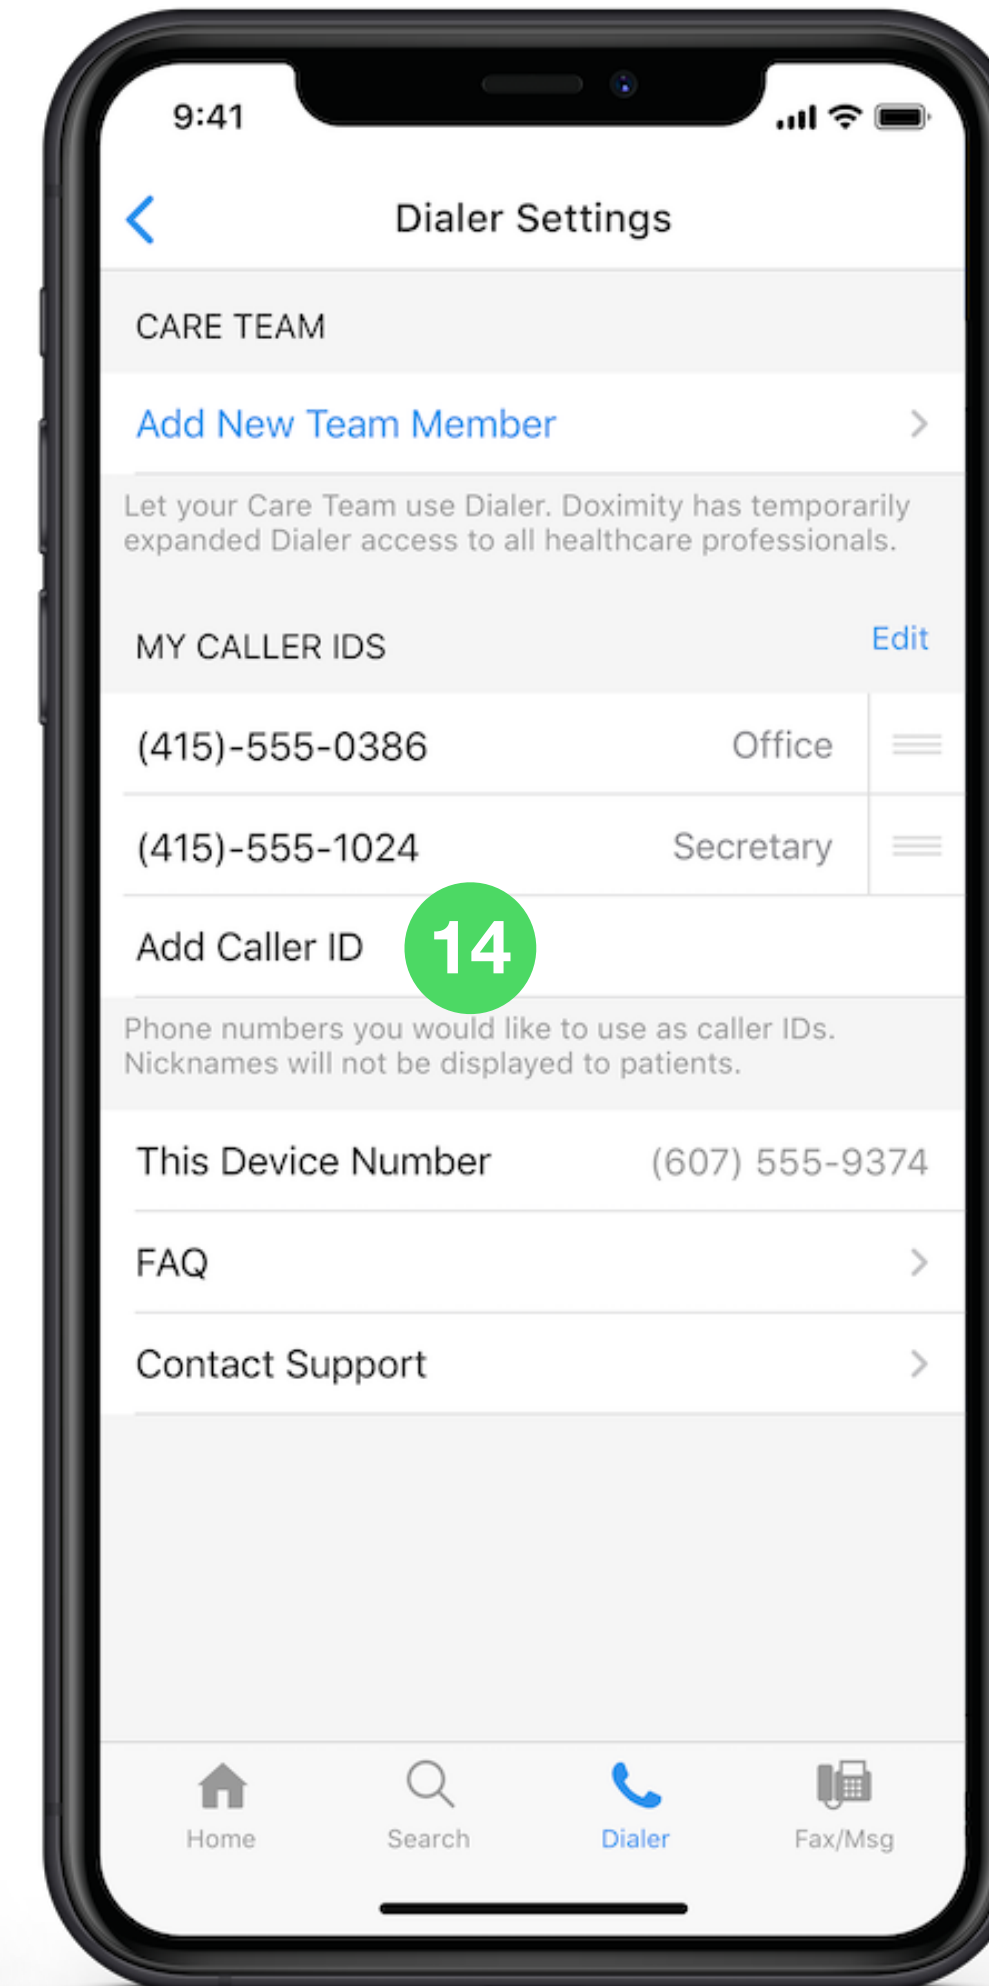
9:41

Dialer Settings

CARE TEAM

Add New Team Member

Let your Care Team use Dialer. Doximity has temporarily expanded Dialer access to all healthcare professionals.

MY CALLER IDS

Edit

(415)-555-0386 Office

(415)-555-1024 Secretary

Add Caller ID

14

Phone numbers you would like to use as caller IDs. Nicknames will not be displayed to patients.

This Device Number (607) 555-9374

FAQ

Contact Support

Home

Search

Dialer

Fax/Msg